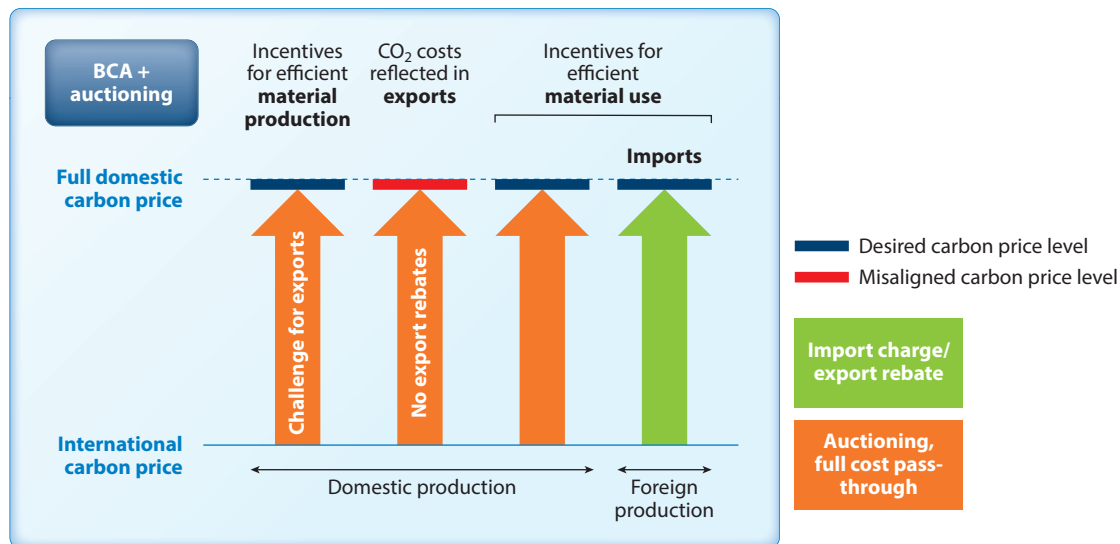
BCA + auctioning

Incentives for efficient **material production**

$CO_2$ costs reflected in **exports**

Incentives for efficient **material use**

Imports

Full domestic carbon price

Challenge for exports

No export rebates

International carbon price

Domestic production

Foreign production

Desired carbon price level

Misaligned carbon price level

Import charge/ export rebate

Auctioning, full cost pass-through